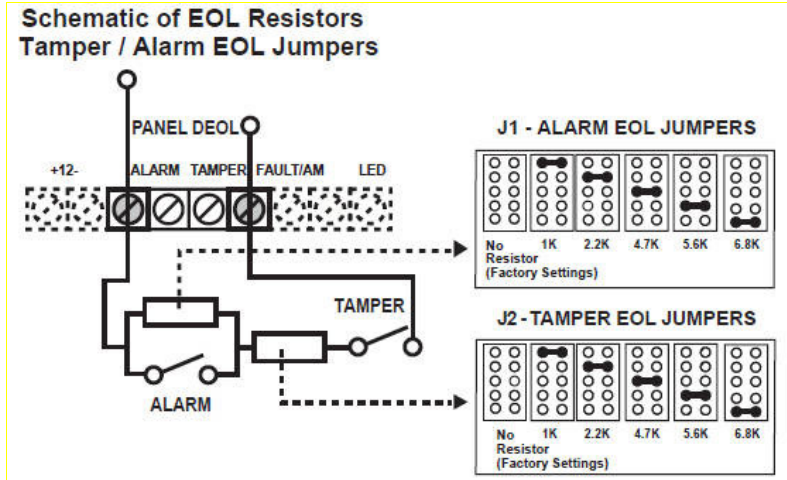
Schematic of EOL Resistors
Tamper / Alarm EOL Jumpers

PANEL DEOL

+12-
ALARM
TAMPER
FAULT/AM
LED

TAMPER

ALARM

J1 - ALARM EOL JUMPERS

No Resistor (Factory Settings)
1K
2.2K
4.7K
5.6K
6.8K

J2 - TAMPER EOL JUMPERS

No Resistor (Factory Settings)
1K
2.2K
4.7K
5.6K
6.8K